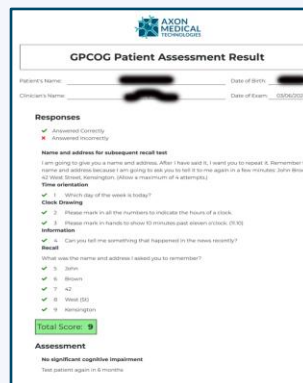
AXON MEDICAL TECHNOLOGIES

GPCOG Patient Assessment Result

Patient's Name: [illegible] Date of Birth: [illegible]

Clinician's Name: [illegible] Date of Exam: 03/06/202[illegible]

Responses

✔ Answered Correctly
✖ Answered Incorrectly

Name and address for subsequent recall test

I am going to give you a name and address. After I have said it, I want you to repeat it. Remember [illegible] name and address because I am going to ask you to tell it to me again in a few minutes: John Broo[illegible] 42 West Street, Kensington. (Allow a maximum of 4 attempts.)

Time orientation

✔ 1 Which day of the week is today?

Clock Drawing

✔ 2 Please mark in all the numbers to indicate the hours of a clock.

✔ 3 Please mark in hands to show 10 minutes past eleven o'clock. (11:10)

Information

✔ 4 Can you tell me something that happened in the news recently?

Recall

What was the name and address I asked you to remember?

✔ 5 John

✔ 6 Brown

✔ 7 42

✔ 8 West (St)

✔ 9 Kensington

Total Score: 9

Assessment

No significant cognitive impairment

Test patient again in 6 months